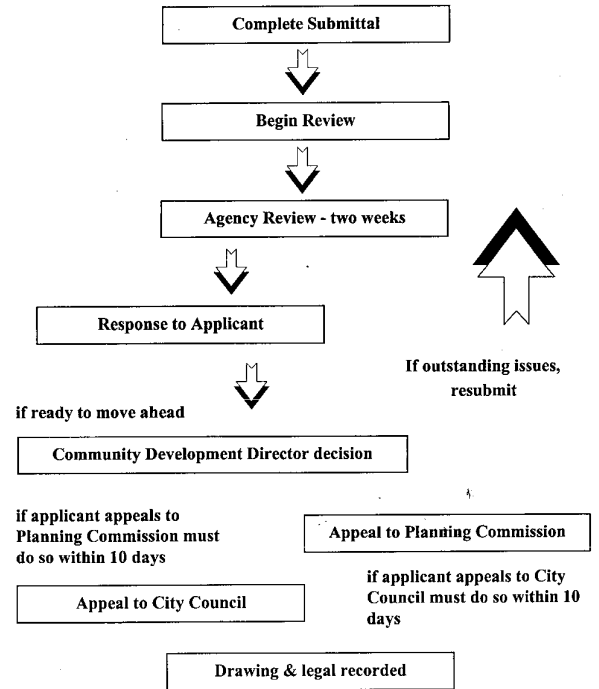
Complete Submittal

Begin Review

Agency Review - two weeks

Response to Applicant

If outstanding issues, resubmit

if ready to move ahead

Community Development Director decision

if applicant appeals to Planning Commission must do so within 10 days

Appeal to Planning Commission

if applicant appeals to City Council must do so within 10 days

Appeal to City Council

Drawing & legal recorded